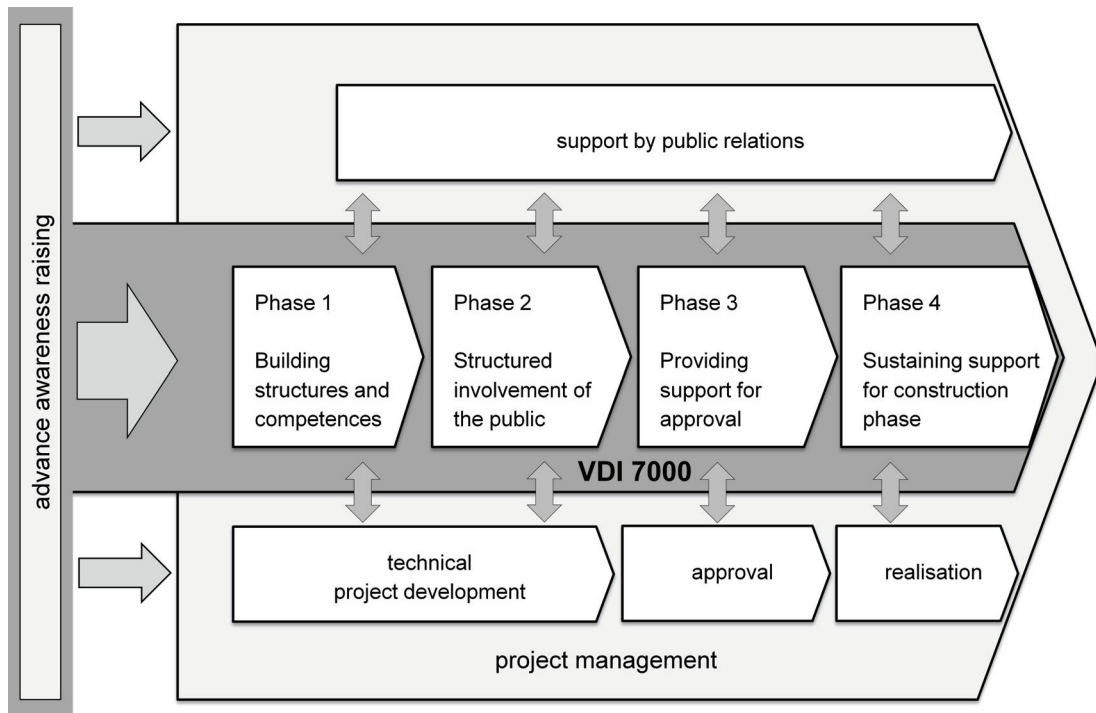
advance awareness raising

support by public relations

Phase 1

Building structures and competences

Phase 2

Structured involvement of the public

Phase 3

Providing support for approval

Phase 4

Sustaining support for construction phase

VDI 7000

technical project development

approval

realisation

project management